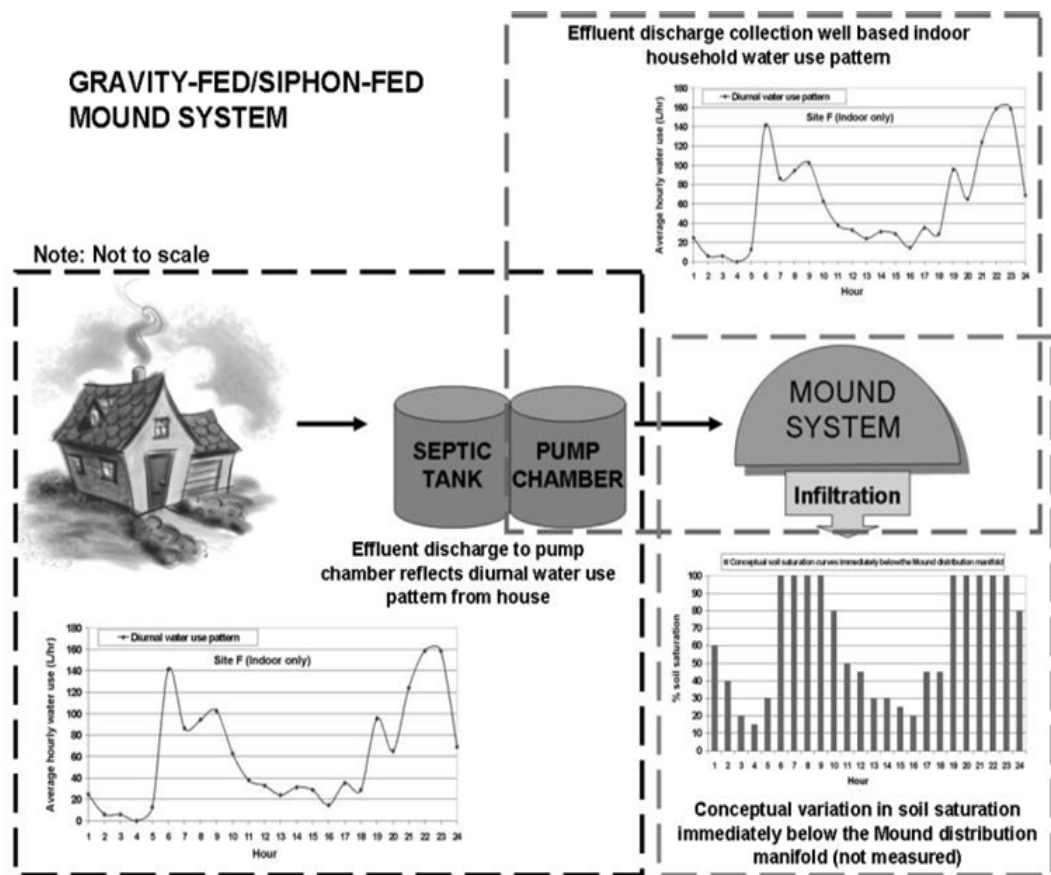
GRAVITY-FED/SIPHON-FED MOUND SYSTEM

Effluent discharge collection well based indoor household water use pattern

Diurnal water use pattern

Site F (Indoor only)

Average hourly water use (L/hr)

180
160
140
120
100
80
60
40
20
0

1 2 3 4 5 6 7 8 9 10 11 12 13 14 15 16 17 18 19 20 21 22 23 24

Hour

Note: Not to scale

SEPTIC TANK

PUMP CHAMBER

MOUND SYSTEM

Infiltration

Effluent discharge to pump chamber reflects diurnal water use pattern from house

Diurnal water use pattern

Site F (Indoor only)

Average hourly water use (L/hr)

180
160
140
120
100
80
60
40
20
0

1 2 3 4 5 6 7 8 9 10 11 12 13 14 15 16 17 18 19 20 21 22 23 24

Hour

Conceptual soil saturation curves immediately below the Mound distribution manifold

% soil saturation

100
90
80
70
60
50
40
30
20
10
0

1 2 3 4 5 6 7 8 9 10 11 12 13 14 15 16 17 18 19 20 21 22 23 24

Hour

Conceptual variation in soil saturation immediately below the Mound distribution manifold (not measured)